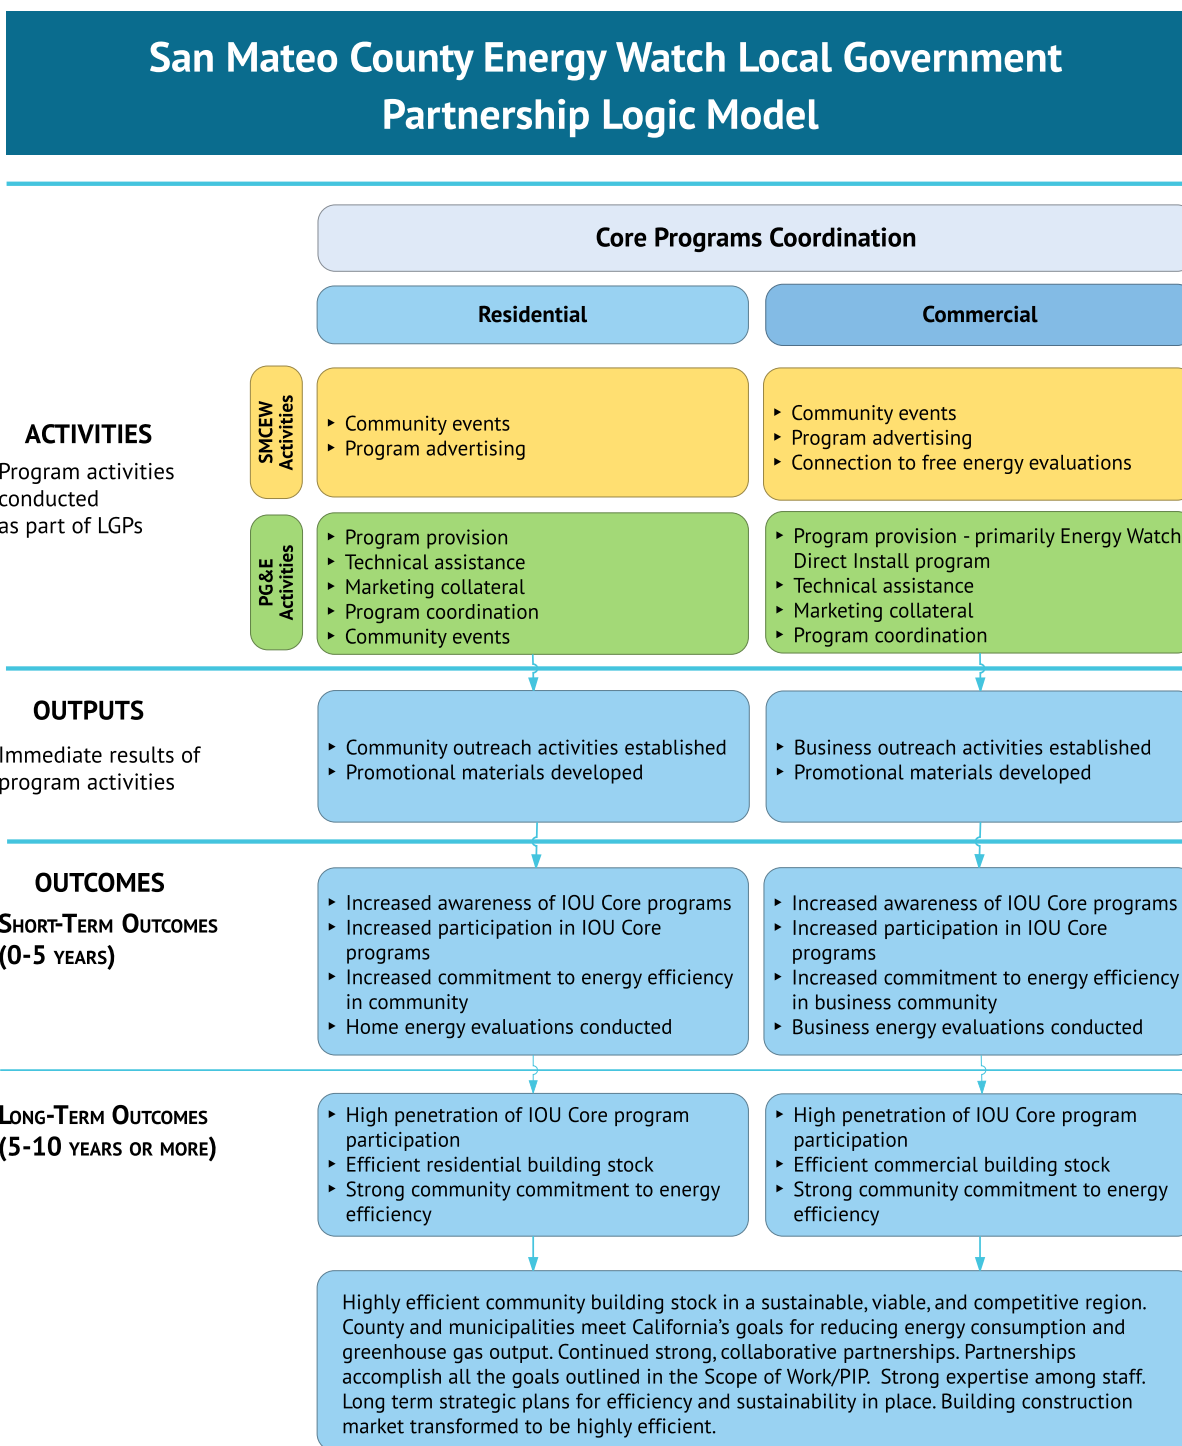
San Mateo County Energy Watch Local Government Partnership Logic Model

Core Programs Coordination

Residential

Commercial

ACTIVITIES
Program activities conducted as part of LGPs

SMCEW Activities

- Community events
- Program advertising

- Community events
- Program advertising
- Connection to free energy evaluations

PG&E Activities

- Program provision
- Technical assistance
- Marketing collateral
- Program coordination
- Community events

- Program provision - primarily Energy Watch Direct Install program
- Technical assistance
- Marketing collateral
- Program coordination

OUTPUTS
Immediate results of program activities

- Community outreach activities established
- Promotional materials developed

- Business outreach activities established
- Promotional materials developed

OUTCOMES
Short-Term Outcomes (0-5 years)

- Increased awareness of IOU Core programs
- Increased participation in IOU Core programs
- Increased commitment to energy efficiency in community
- Home energy evaluations conducted

- Increased awareness of IOU Core programs
- Increased participation in IOU Core programs
- Increased commitment to energy efficiency in business community
- Business energy evaluations conducted

Long-Term Outcomes (5-10 years or more)

- High penetration of IOU Core program participation
- Efficient residential building stock
- Strong community commitment to energy efficiency

- High penetration of IOU Core program participation
- Efficient commercial building stock
- Strong community commitment to energy efficiency

Highly efficient community building stock in a sustainable, viable, and competitive region. County and municipalities meet California's goals for reducing energy consumption and greenhouse gas output. Continued strong, collaborative partnerships. Partnerships accomplish all the goals outlined in the Scope of Work/PIP. Strong expertise among staff. Long term strategic plans for efficiency and sustainability in place. Building construction market transformed to be highly efficient.